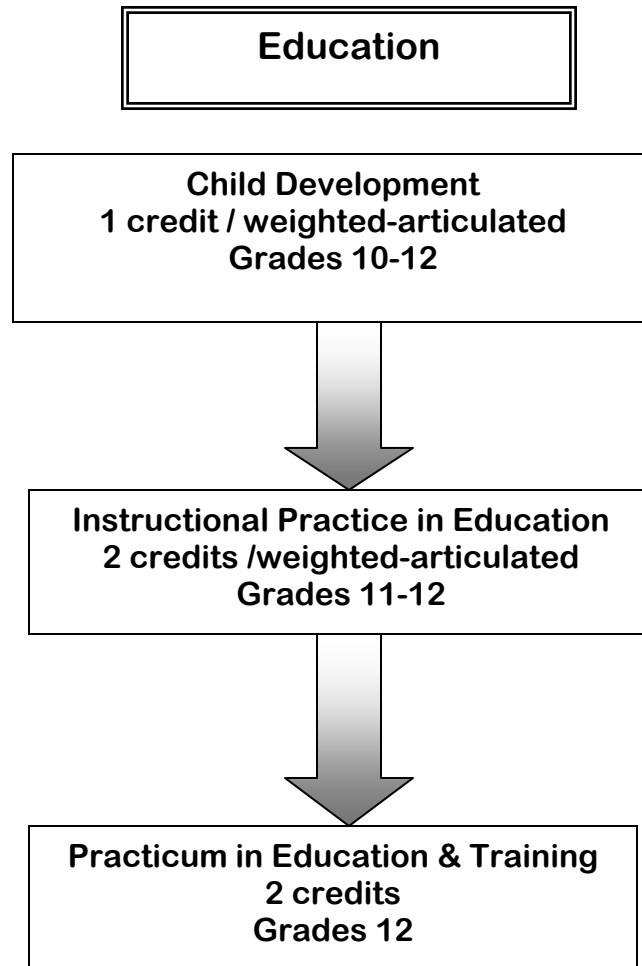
Education

Child Development
1 credit / weighted-articulated
Grades 10-12

Instructional Practice in Education
2 credits /weighted-articulated
Grades 11-12

Practicum in Education & Training
2 credits
Grades 12